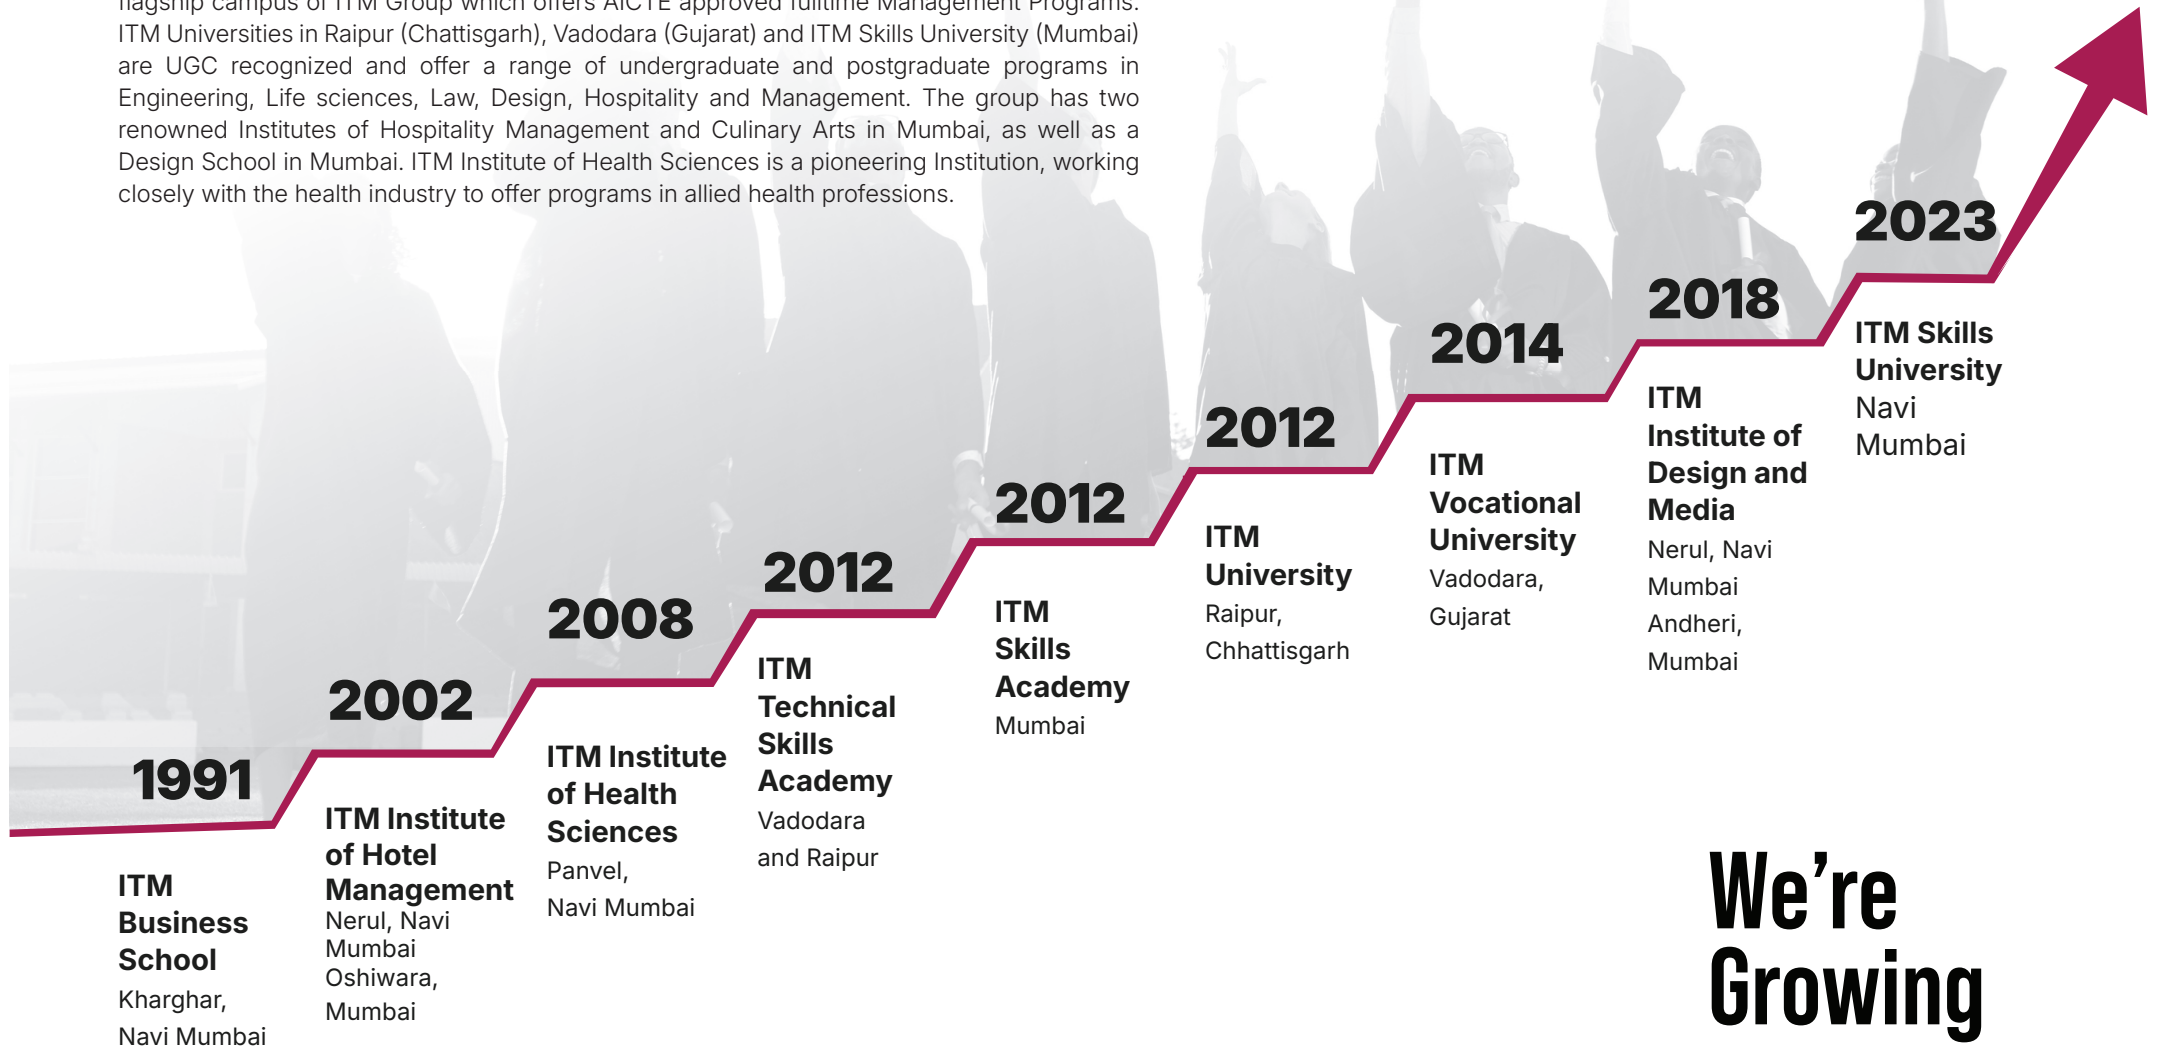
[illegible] ITM Universities in Raipur (Chattisgarh), Vadodara (Gujarat) and ITM Skills University (Mumbai) are UGC recognized and offer a range of undergraduate and postgraduate programs in Engineering, Life sciences, Law, Design, Hospitality and Management. The group has two renowned Institutes of Hospitality Management and Culinary Arts in Mumbai, as well as a Design School in Mumbai. ITM Institute of Health Sciences is a pioneering Institution, working closely with the health industry to offer programs in allied health professions.

1991
ITM Business School
Kharghar, Navi Mumbai

2002
ITM Institute of Hotel Management
Nerul, Navi Mumbai
Oshiwara, Mumbai

2008
ITM Institute of Health Sciences
Panvel, Navi Mumbai

2012
ITM Technical Skills Academy
Vadodara and Raipur

2012
ITM Skills Academy
Mumbai

2012
ITM University
Raipur, Chhattisgarh

2014
ITM Vocational University
Vadodara, Gujarat

2018
ITM Institute of Design and Media
Nerul, Navi Mumbai
Andheri, Mumbai

2023
ITM Skills University
Navi Mumbai

We're Growing